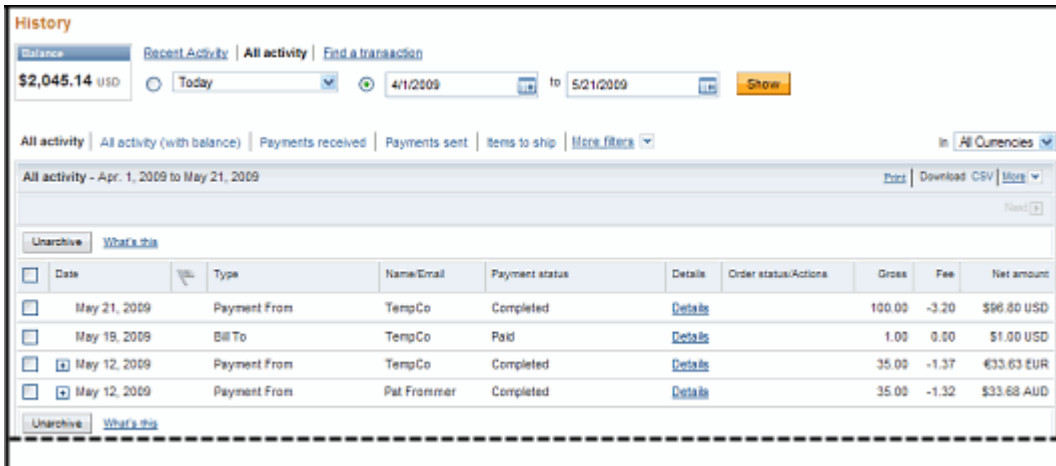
History

Balance
$2,045.14 USD

Recent Activity | All activity | Find a transaction

Today

4/1/2009 to 5/21/2009 Show

All activity | All activity (with balance) | Payments received | Payments sent | Items to ship | More filters

In All Currencies

All activity - Apr. 1, 2009 to May 21, 2009

Print | Download CSV | More

Next

Unarchive What's this

| | Date | | Type | Name/Email | Payment status | Details | Order status/Actions | Gross | Fee | Net amount |
|---|---|---|---|---|---|---|---|---|---|---|
| | May 21, 2009 | | Payment From | TempCo | Completed | Details | | 100.00 | -3.20 | $96.80 USD |
| | May 19, 2009 | | Bill To | TempCo | Paid | Details | | 1.00 | 0.00 | $1.00 USD |
| | May 12, 2009 | | Payment From | TempCo | Completed | Details | | 35.00 | -1.37 | €33.63 EUR |
| | May 12, 2009 | | Payment From | Pat Frommer | Completed | Details | | 35.00 | -1.32 | $33.68 AUD |

Unarchive What's this